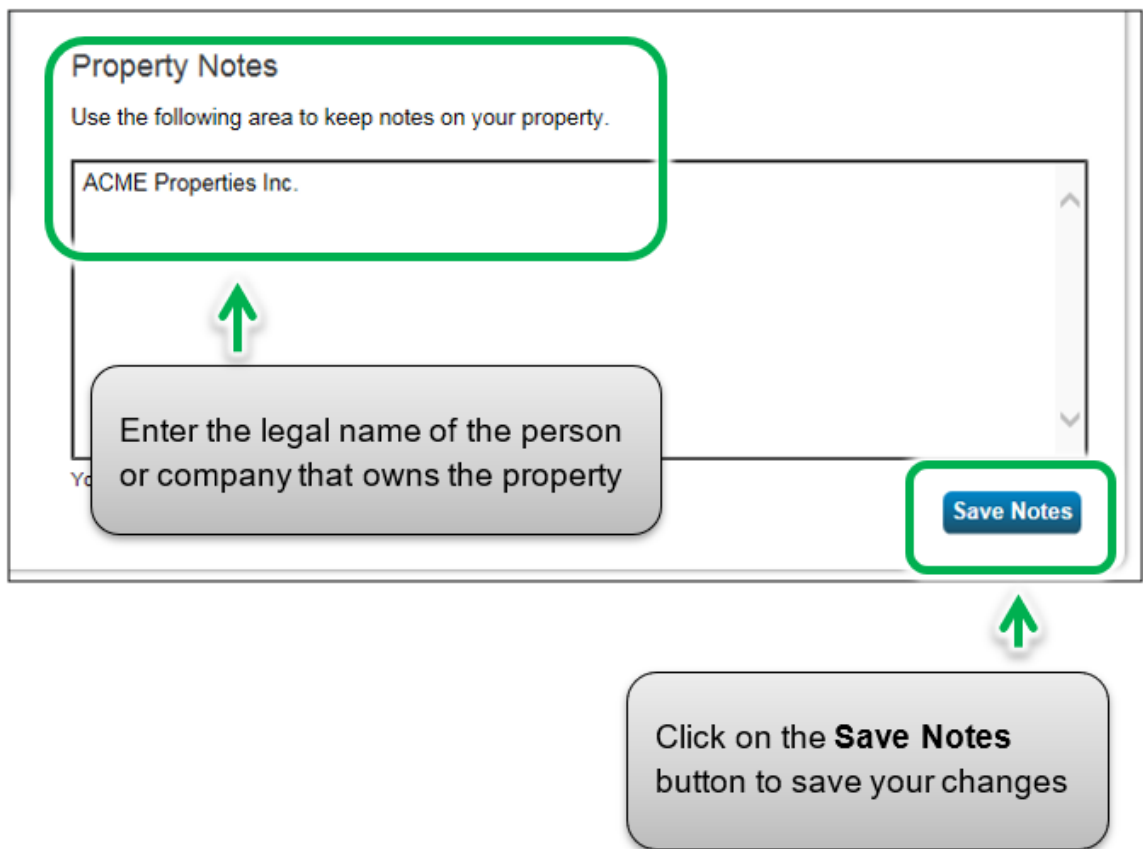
Property Notes

Use the following area to keep notes on your property.

ACME Properties Inc.

Enter the legal name of the person or company that owns the property

Yo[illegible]

Save Notes

Click on the **Save Notes** button to save your changes